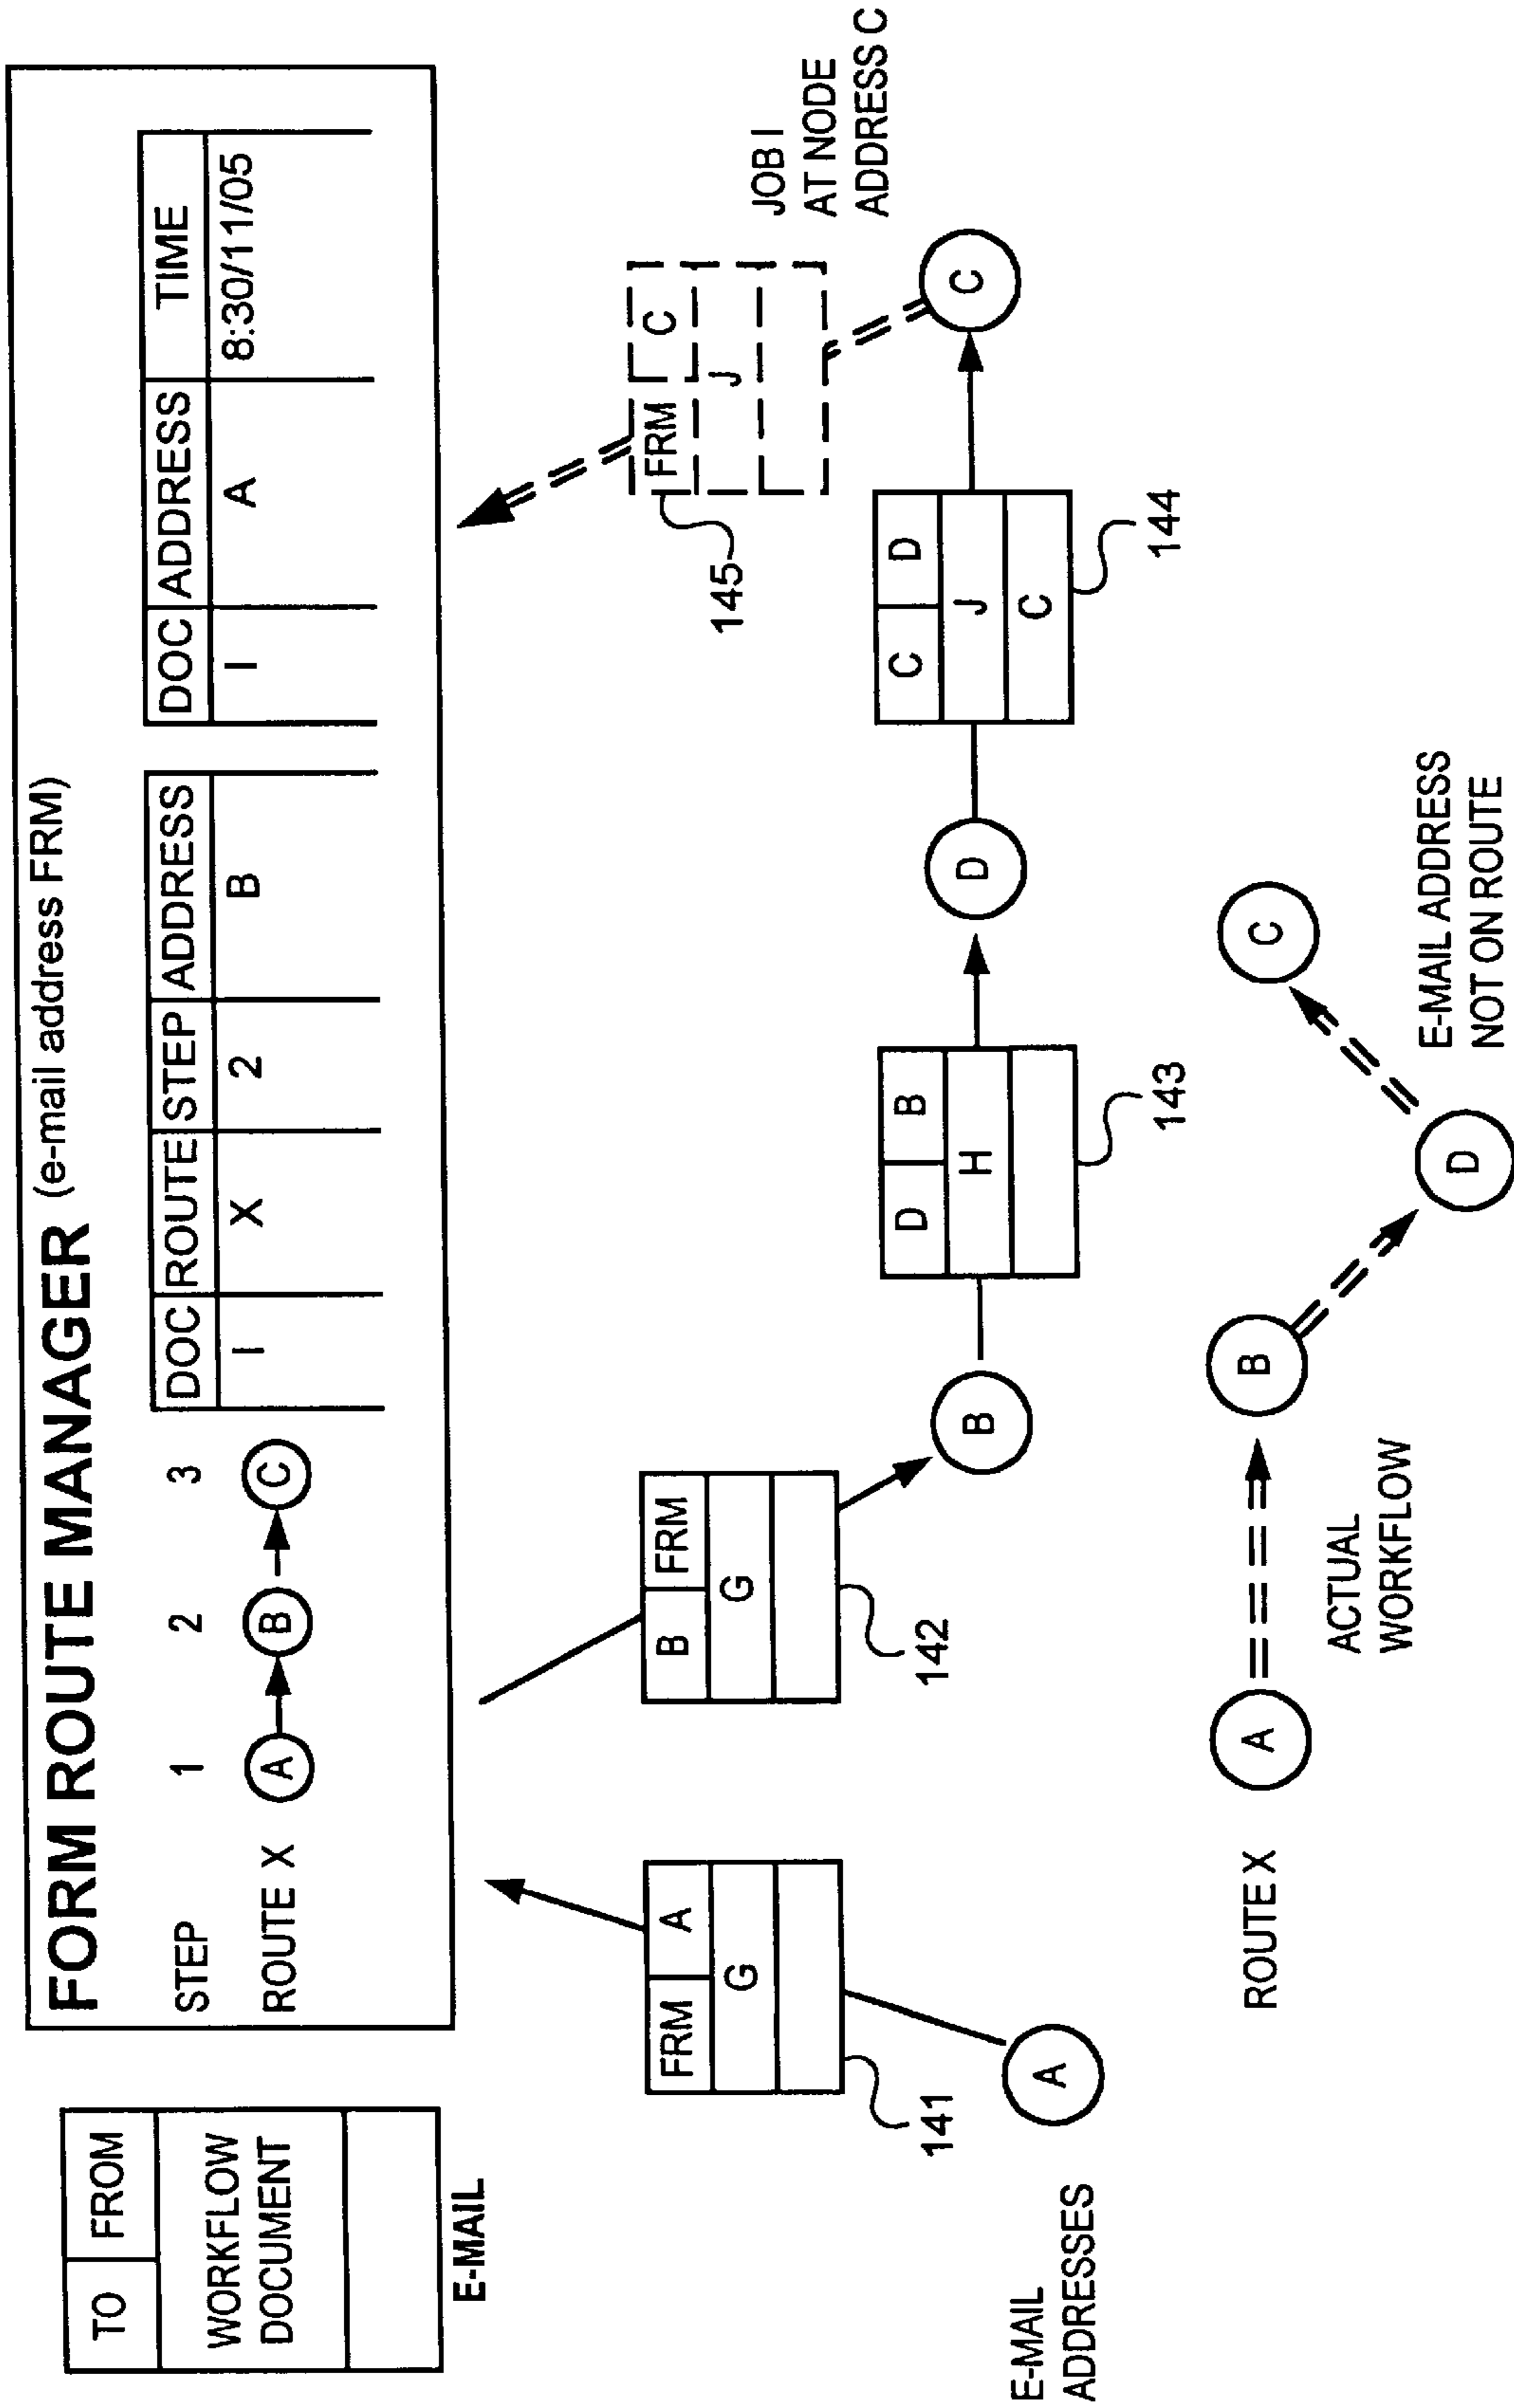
FORM ROUTE MANAGER (e-mail address FRM)

STEP 1 2 3
ROUTE X A B C

| DOC | ROUTE | STEP | ADDRESS |
|---|---|---|---|
| I | X | 2 | B |

| DOC | ADDRESS | TIME |
|---|---|---|
| I | A | 8:30/11/05 |

JOB I AT NODE ADDRESS C

| FRM | C |
|---|---|
| J | |

145

| C | D |
|---|---|
| J | |
| C | |

144

C

D

| D | B |
|---|---|
| H | |

143

B

| B | FRM |
|---|---|
| G | |

142

| FRM | A |
|---|---|
| G | |

141

A

| TO | FROM |
|---|---|
| WORKFLOW DOCUMENT | |

E-MAIL

E-MAIL ADDRESSES

ROUTE X A B D C

ACTUAL WORKFLOW

E-MAIL ADDRESS NOT ON ROUTE